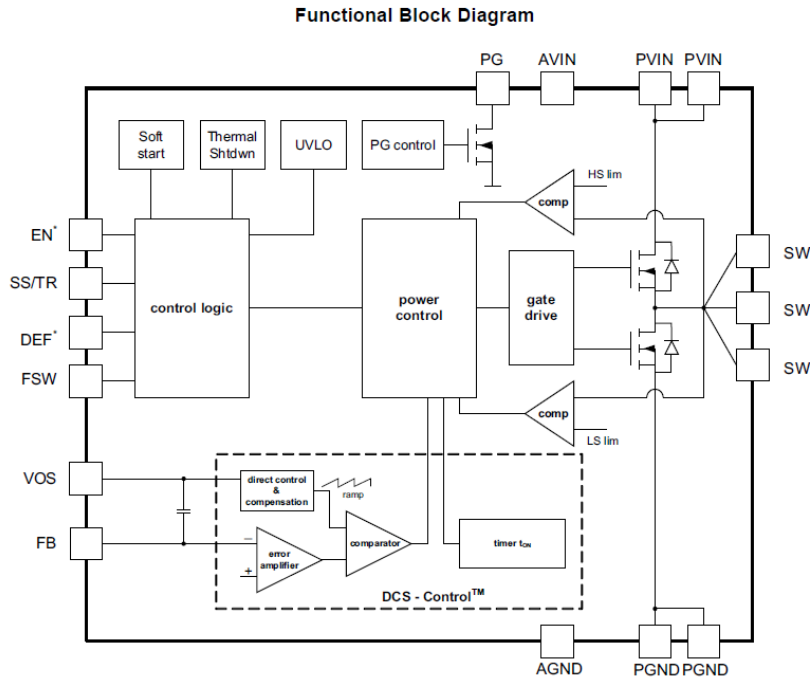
Functional Block Diagram

PG AVIN PVIN PVIN

Soft start

Thermal Shtdwn

UVLO

PG control

HS lim

comp

EN*

SS/TR

DEF*

FSW

control logic

power control

gate drive

SW

SW

SW

comp

LS lim

VOS

FB

direct control & compensation

ramp

−

+

error amplifier

comparator

timer $t_{ON}$

DCS - Control$^{TM}$

AGND PGND PGND